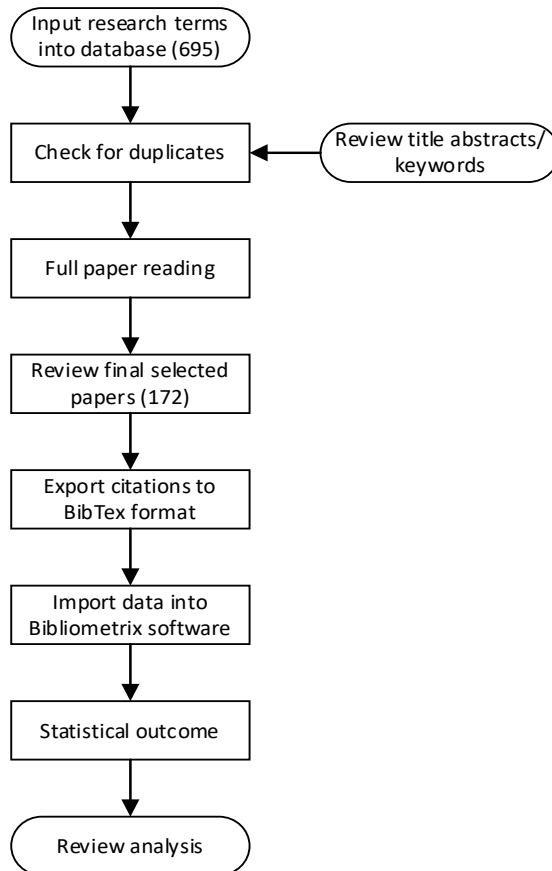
Input research terms into database (695)

Check for duplicates

Review title abstracts/ keywords

Full paper reading

Review final selected papers (172)

Export citations to BibTex format

Import data into Bibliometrix software

Statistical outcome

Review analysis